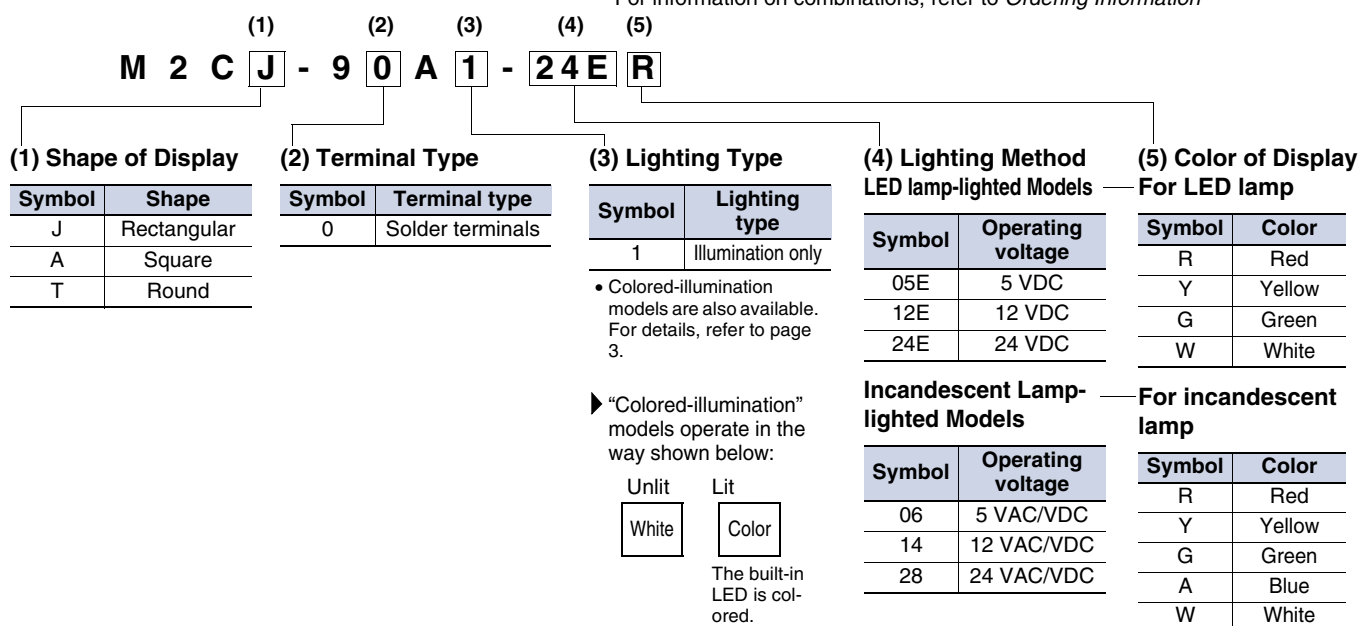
For information on combinations, refer to Ordering Information

(1) (2) (3) (4) (5)

M 2 C J - 9 0 A 1 - 24E R

(1) Shape of Display

| Symbol | Shape |
|---|---|
| J | Rectangular |
| A | Square |
| T | Round |

(2) Terminal Type

| Symbol | Terminal type |
|---|---|
| 0 | Solder terminals |

(3) Lighting Type

| Symbol | Lighting type |
|---|---|
| 1 | Illumination only |

• Colored-illumination models are also available. For details, refer to page 3.

"Colored-illumination" models operate in the way shown below:

Unlit Lit

White Color

The built-in LED is colored.

(4) Lighting Method
LED lamp-lighted Models

| Symbol | Operating voltage |
|---|---|
| 05E | 5 VDC |
| 12E | 12 VDC |
| 24E | 24 VDC |

Incandescent Lamp-lighted Models

| Symbol | Operating voltage |
|---|---|
| 06 | 5 VAC/VDC |
| 14 | 12 VAC/VDC |
| 28 | 24 VAC/VDC |

(5) Color of Display
For LED lamp

| Symbol | Color |
|---|---|
| R | Red |
| Y | Yellow |
| G | Green |
| W | White |

For incandescent lamp

| Symbol | Color |
|---|---|
| R | Red |
| Y | Yellow |
| G | Green |
| A | Blue |
| W | White |